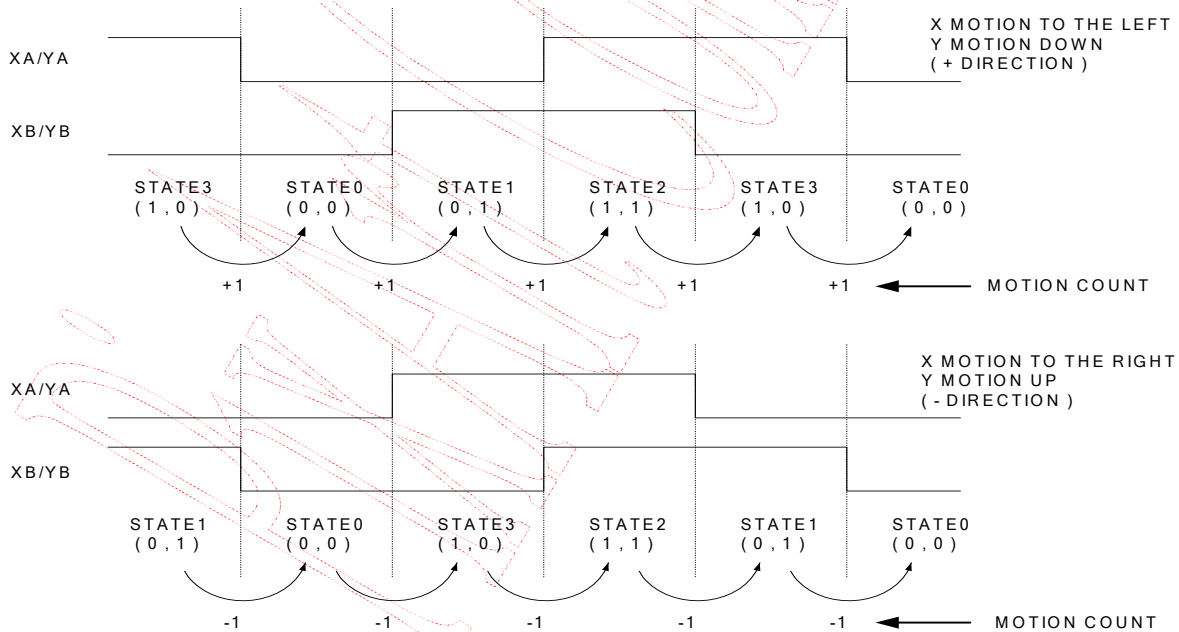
X MOTION TO THE LEFT
Y MOTION DOWN
( + DIRECTION )

XA/YA

XB/YB

STATE3 (1,0) STATE0 (0,0) STATE1 (0,1) STATE2 (1,1) STATE3 (1,0) STATE0 (0,0)

+1 +1 +1 +1 +1 MOTION COUNT

X MOTION TO THE RIGHT
Y MOTION UP
( - DIRECTION )

XA/YA

XB/YB

STATE1 (0,1) STATE0 (0,0) STATE3 (1,0) STATE2 (1,1) STATE1 (0,1) STATE0 (0,0)

-1 -1 -1 -1 -1 MOTION COUNT